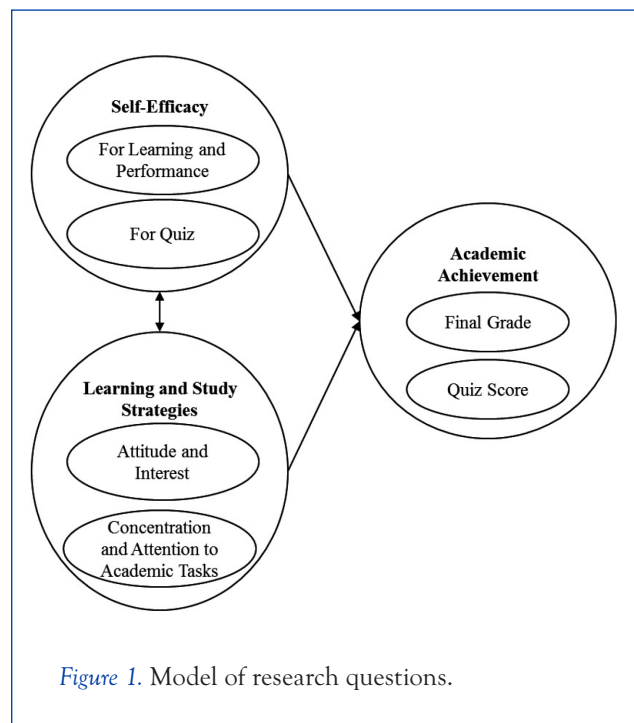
Self-Efficacy

For Learning and Performance

For Quiz

Learning and Study Strategies

Attitude and Interest

Concentration and Attention to Academic Tasks

Academic Achievement

Final Grade

Quiz Score

Figure 1. Model of research questions.